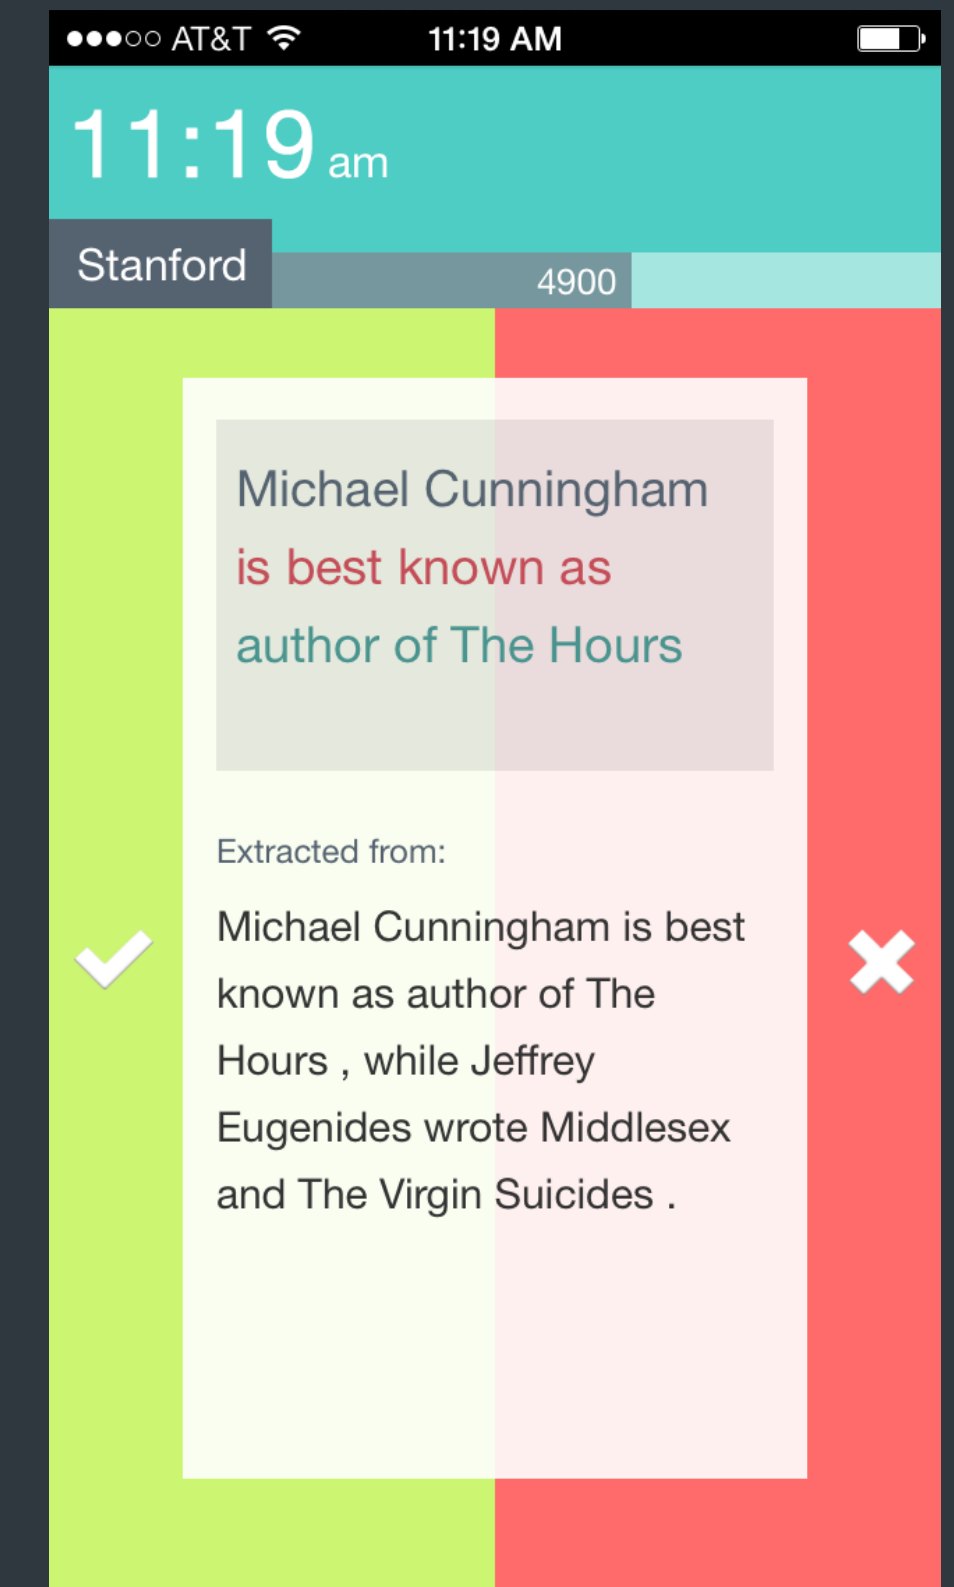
●●●○○ AT&T 11:19 AM

11:19 am

Stanford

4900

Michael Cunningham is best known as author of The Hours

Extracted from:

Michael Cunningham is best known as author of The Hours , while Jeffrey Eugenides wrote Middlesex and The Virgin Suicides .